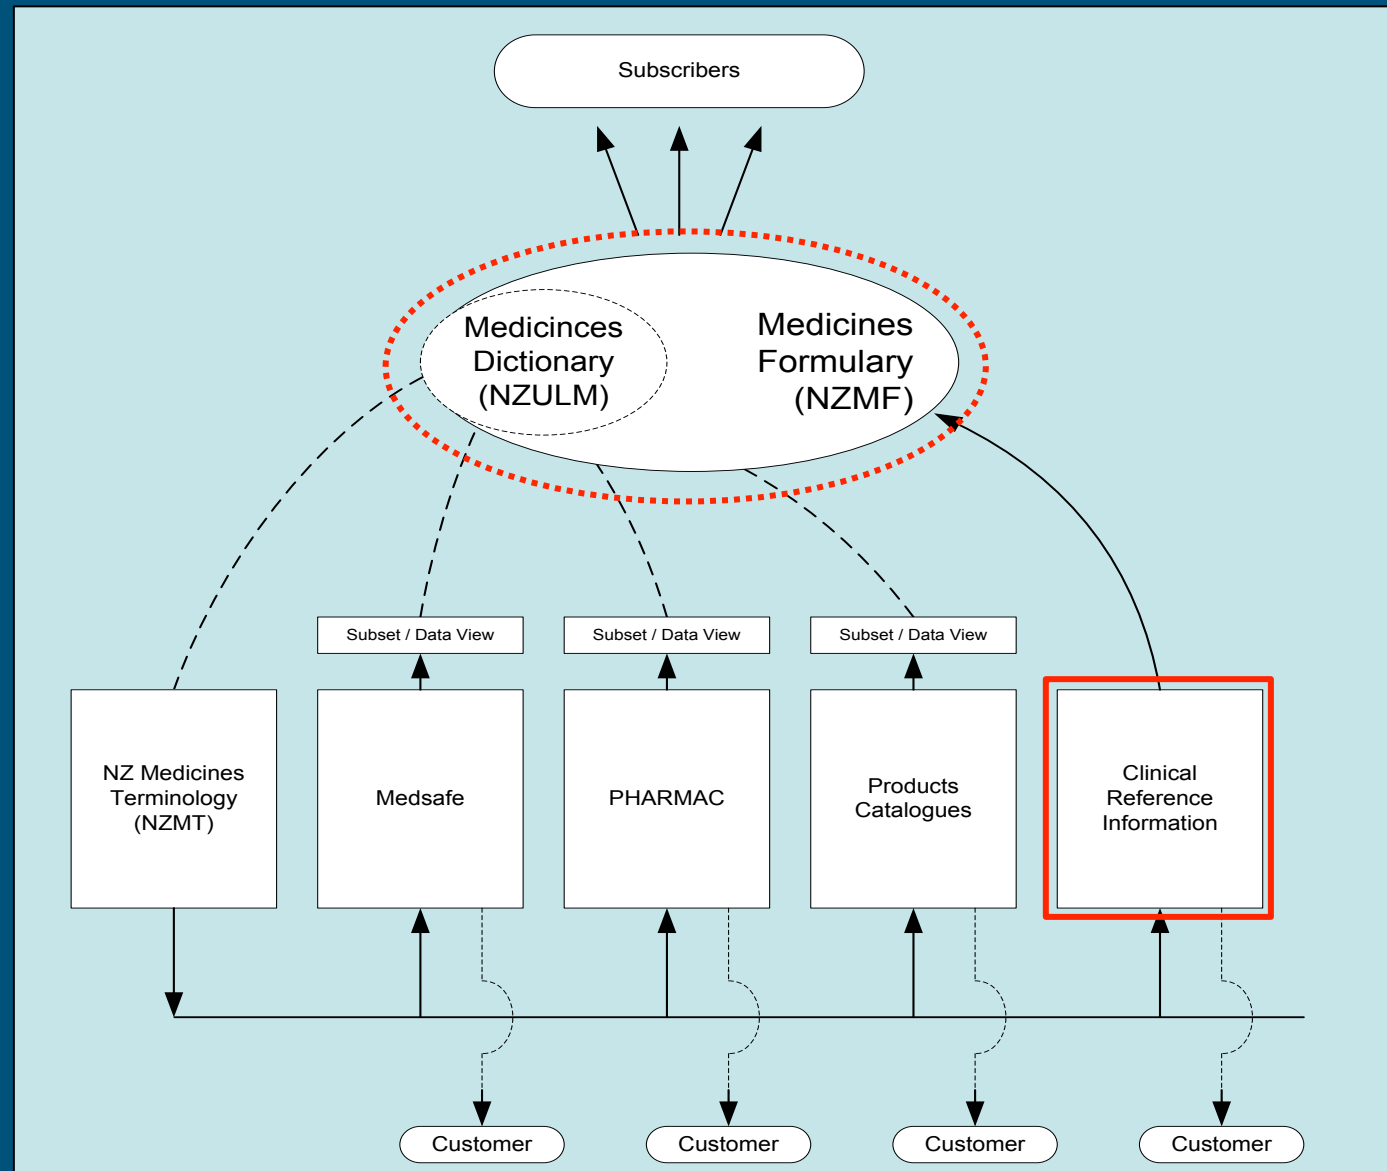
Subscribers

Medicinces Dictionary (NZULM)

Medicines Formulary (NZMF)

Subset / Data View

Subset / Data View

Subset / Data View

NZ Medicines Terminology (NZMT)

Medsafe

PHARMAC

Products Catalogues

Clinical Reference Information

Customer

Customer

Customer

Customer